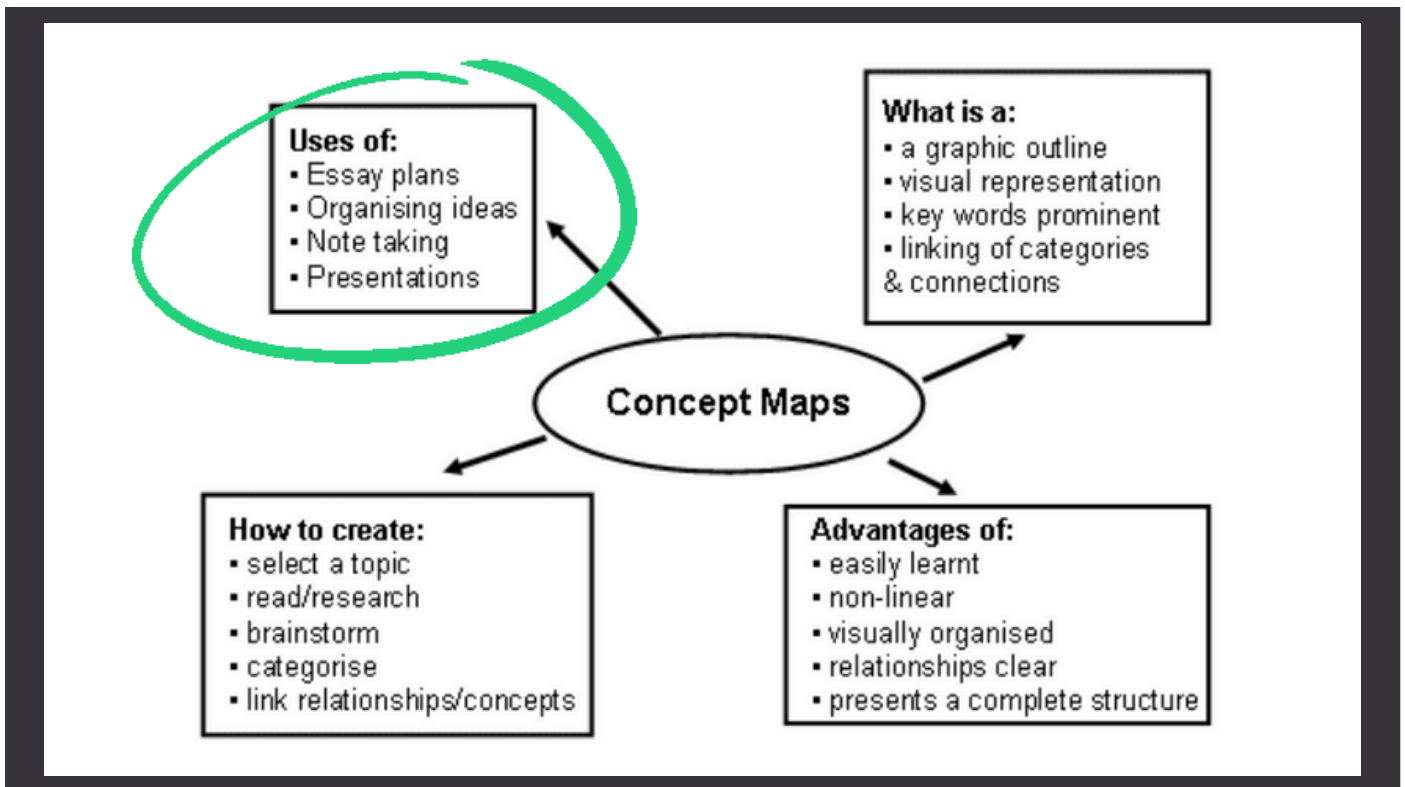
Uses of:
▪ Essay plans
▪ Organising ideas
▪ Note taking
▪ Presentations

What is a:
▪ a graphic outline
▪ visual representation
▪ key words prominent
▪ linking of categories & connections

Concept Maps

How to create:
▪ select a topic
▪ read/research
▪ brainstorm
▪ categorise
▪ link relationships/concepts

Advantages of:
▪ easily learnt
▪ non-linear
▪ visually organised
▪ relationships clear
▪ presents a complete structure